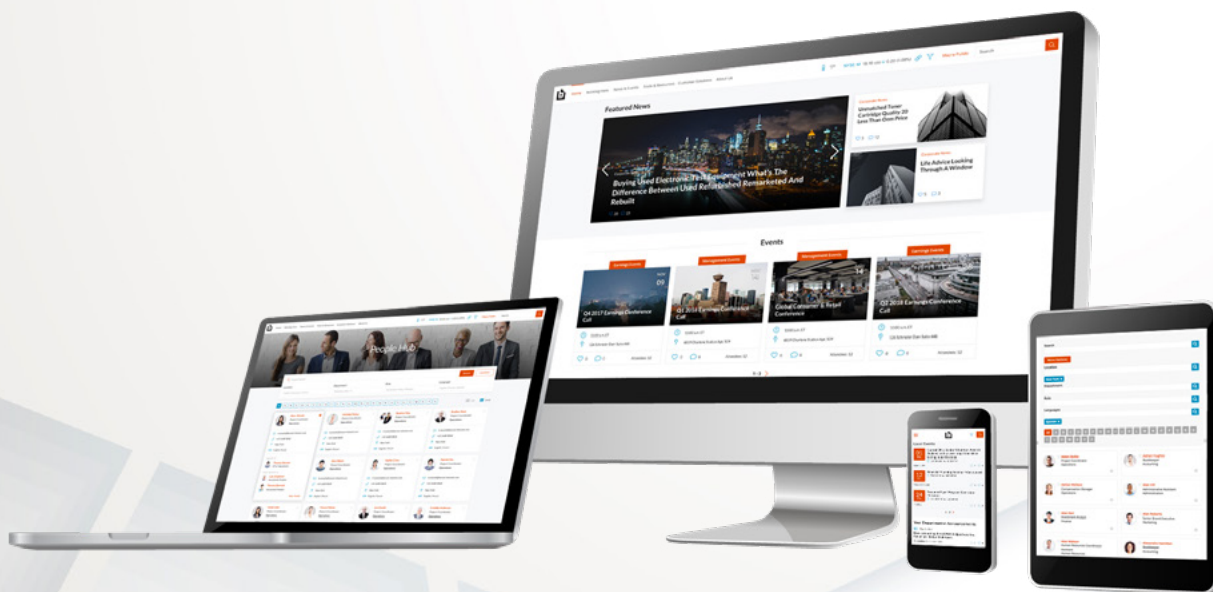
Featured News

Buying Used Electronic Test Equipment What's The Difference Between Used Refurbished Remarketed And Rebuilt

Unmatched Toner Cartridge Quality 20 Less Than Oem Price

Life Advice Looking Through A Window

Events

Earnings Events

Management Events

Management Events

Earnings Events

09

14

Q4 2017 Earnings Conference Call

Q1 2018 Earnings Conference Call

Global Consumer & Retail Conference

Q2 2018 Earnings Conference Call

People Hub